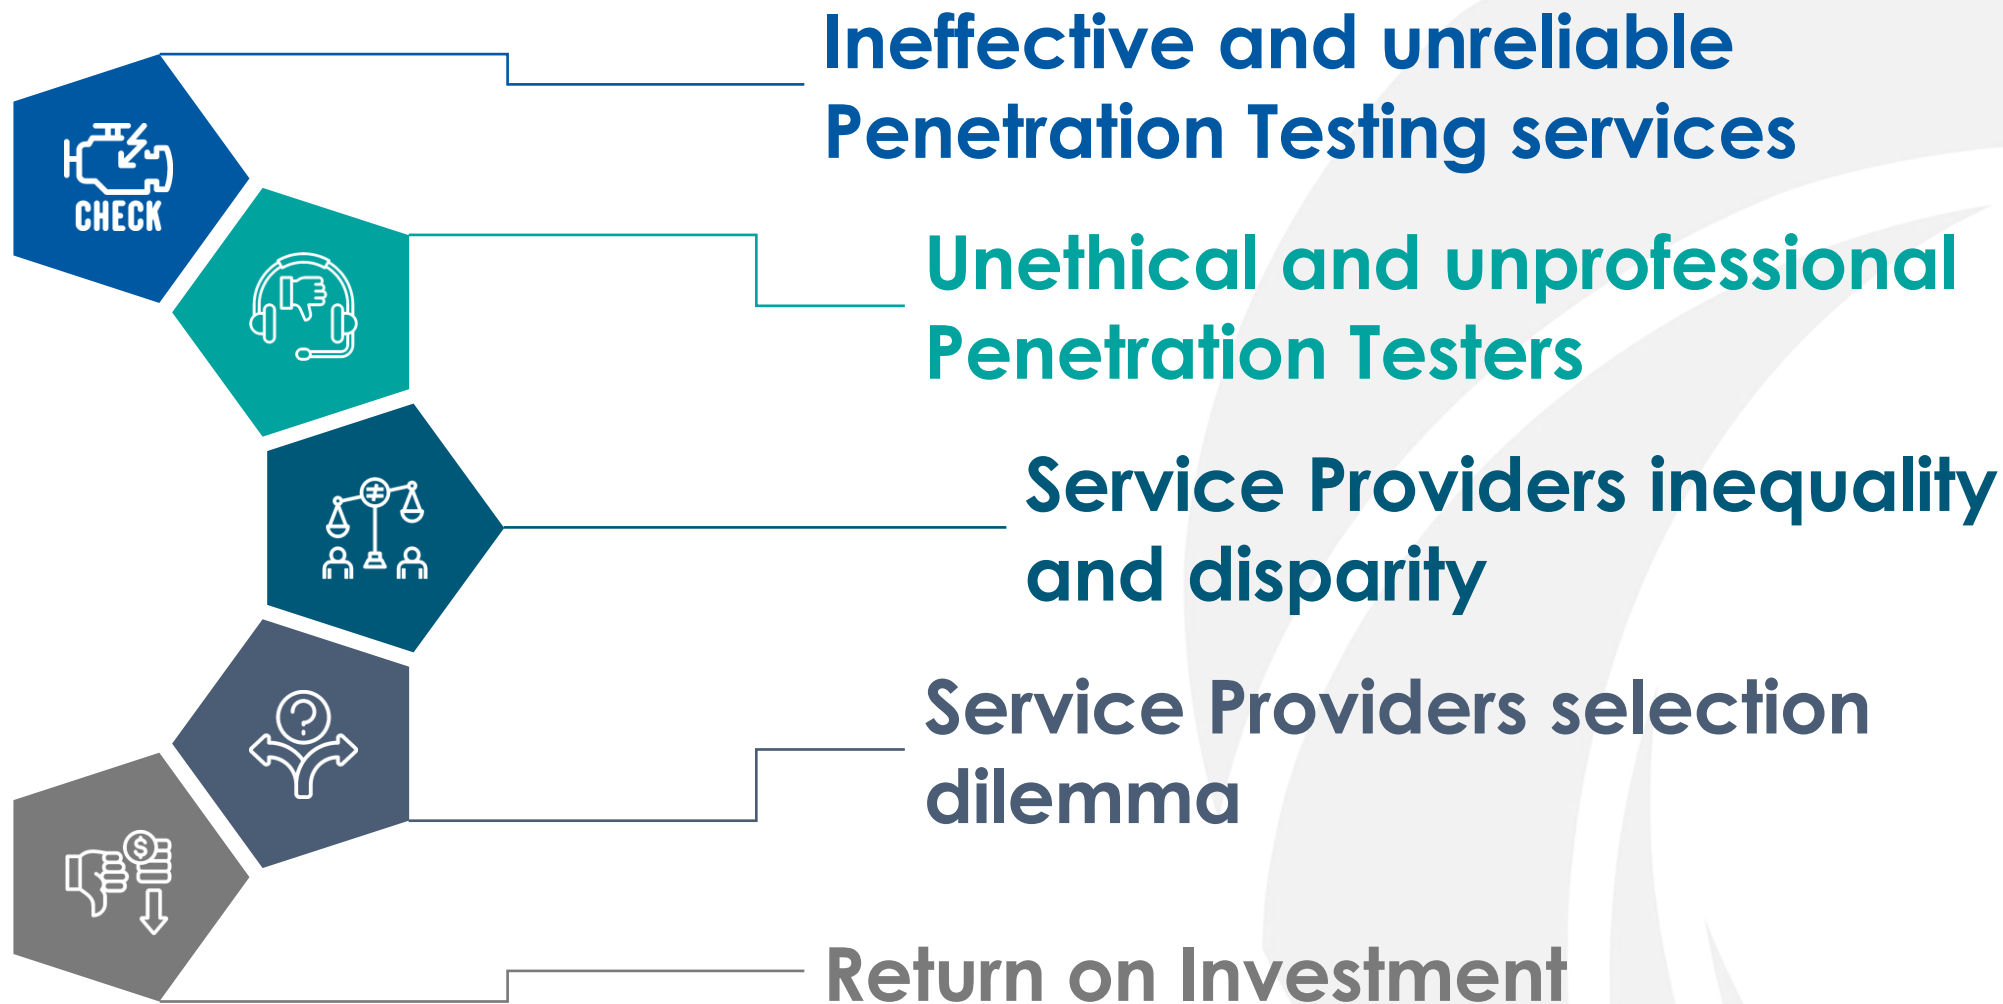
CHECK

Ineffective and unreliable Penetration Testing services

Unethical and unprofessional Penetration Testers

Service Providers inequality and disparity

Service Providers selection dilemma

Return on Investment